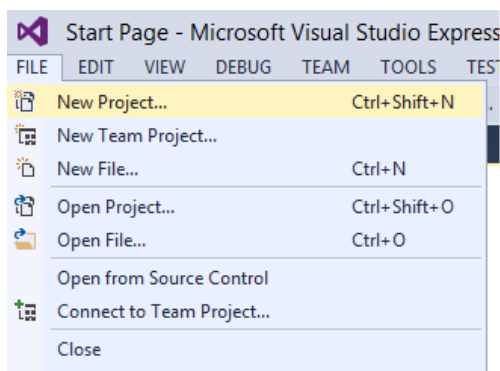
Start Page - Microsoft Visual Studio Express

FILE EDIT VIEW DEBUG TEAM TOOLS TES

New Project... Ctrl+Shift+N
New Team Project...
New File... Ctrl+N
Open Project... Ctrl+Shift+O
Open File... Ctrl+O
Open from Source Control
Connect to Team Project...
Close